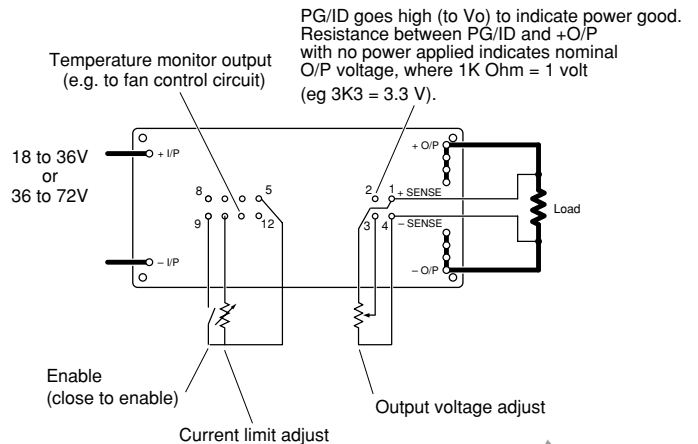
PG/ID goes high (to Vo) to indicate power good. Resistance between PG/ID and +O/P with no power applied indicates nominal O/P voltage, where 1K Ohm = 1 volt (eg 3K3 = 3.3 V).

Temperature monitor output (e.g. to fan control circuit)

18 to 36V
or
36 to 72V

+ I/P

– I/P

8
5
9
12

2
1
+ SENSE
3
4
– SENSE

+ O/P

– O/P

Load

Enable
(close to enable)

Current limit adjust

Output voltage adjust